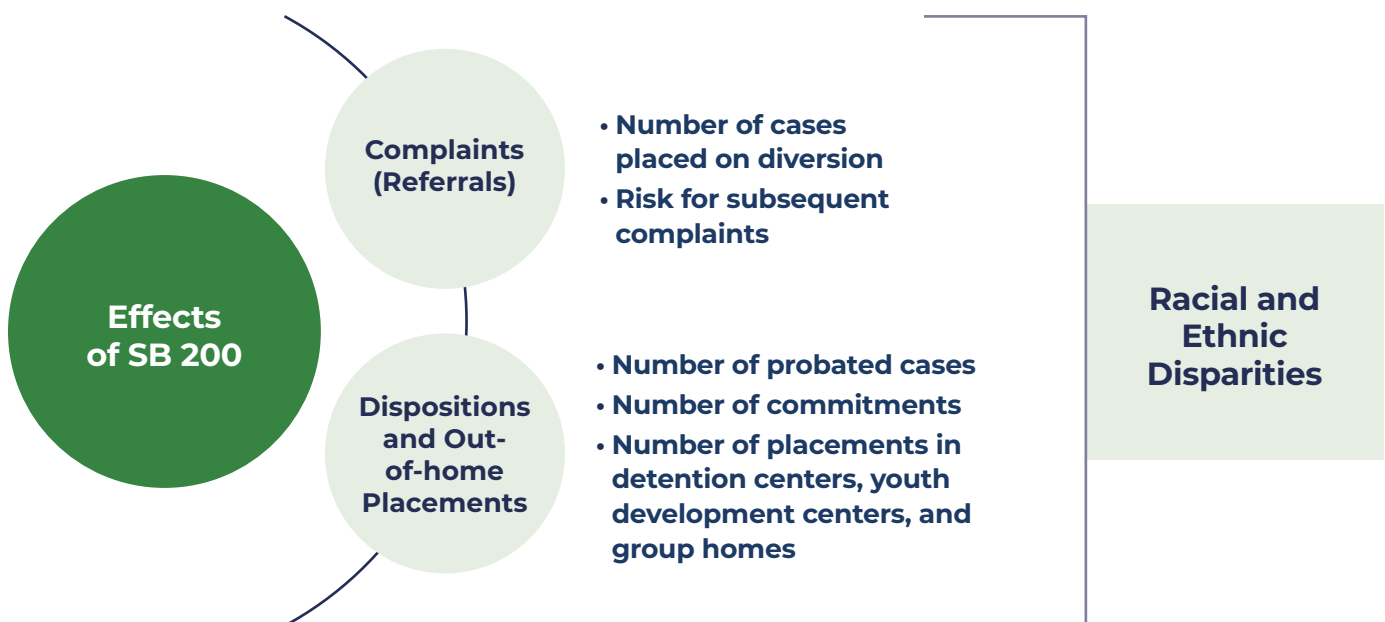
Effects of SB 200

Complaints (Referrals)

• Number of cases placed on diversion
• Risk for subsequent complaints

Dispositions and Out-of-home Placements

• Number of probated cases
• Number of commitments
• Number of placements in detention centers, youth development centers, and group homes

Racial and Ethnic Disparities